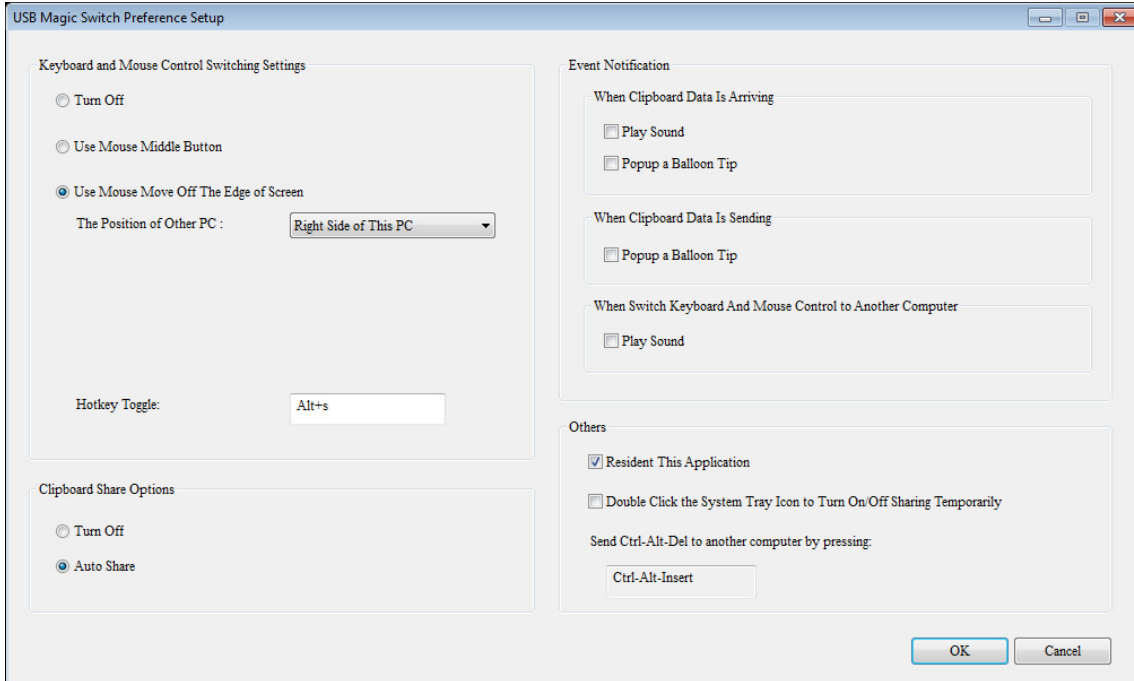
USB Magic Switch Preference Setup

Keyboard and Mouse Control Switching Settings

Turn Off

Use Mouse Middle Button

Use Mouse Move Off The Edge of Screen

The Position of Other PC : Right Side of This PC

Hotkey Toggle: Alt+s

Clipboard Share Options

Turn Off

Auto Share

Event Notification

When Clipboard Data Is Arriving

Play Sound

Popup a Balloon Tip

When Clipboard Data Is Sending

Popup a Balloon Tip

When Switch Keyboard And Mouse Control to Another Computer

Play Sound

Others

Resident This Application

Double Click the System Tray Icon to Turn On/Off Sharing Temporarily

Send Ctrl-Alt-Del to another computer by pressing:

Ctrl-Alt-Insert

OK

Cancel